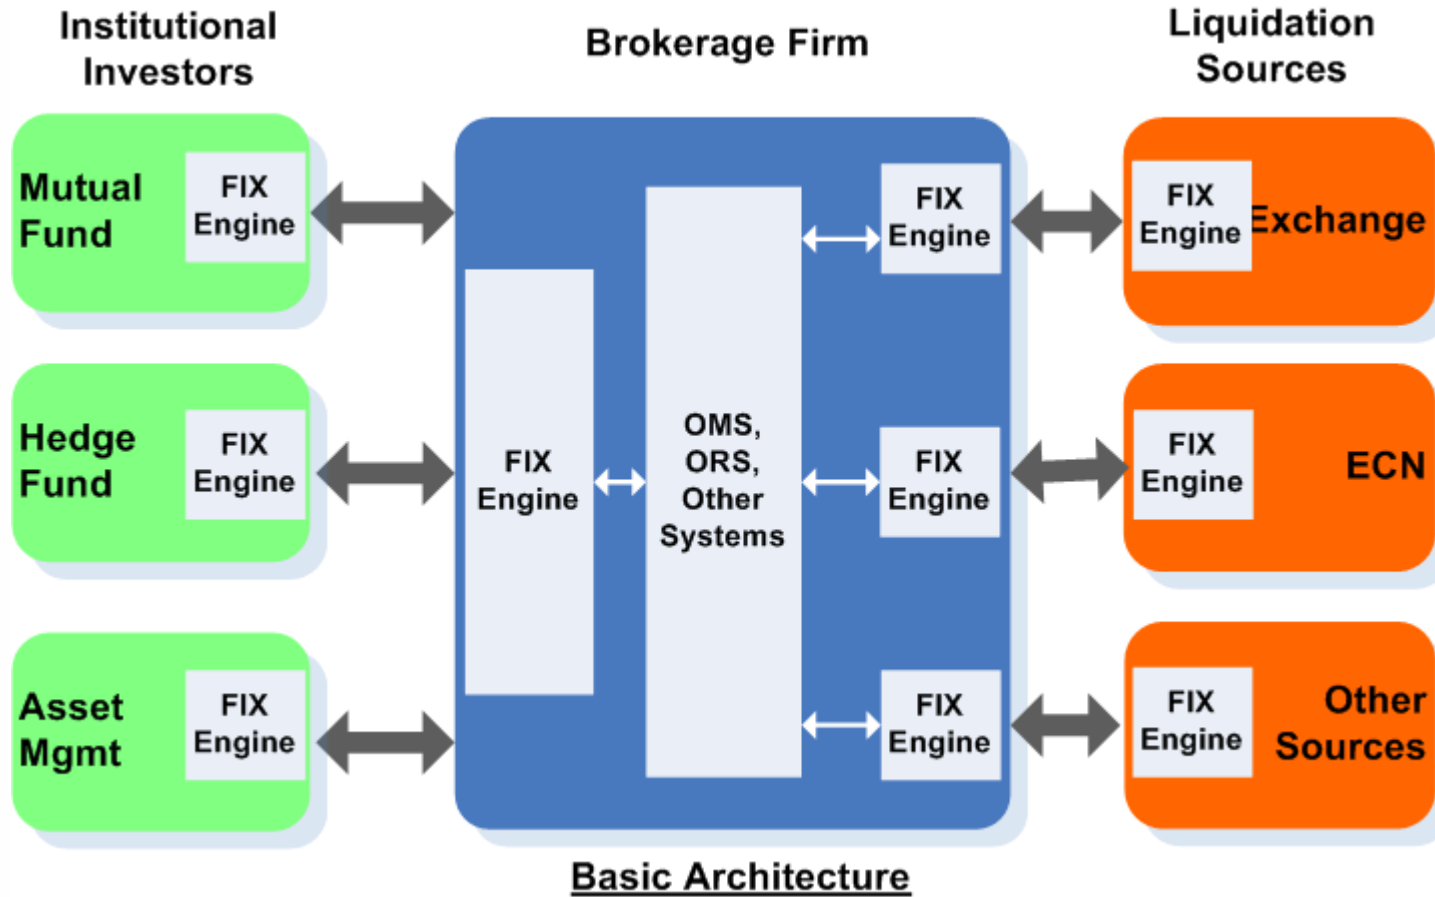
Institutional Investors

Brokerage Firm

Liquidation Sources

Mutual Fund

FIX Engine

Hedge Fund

FIX Engine

Asset Mgmt

FIX Engine

FIX Engine

OMS, ORS, Other Systems

FIX Engine

FIX Engine

FIX Engine

FIX Engine

Exchange

FIX Engine

ECN

FIX Engine

Other Sources

Basic Architecture